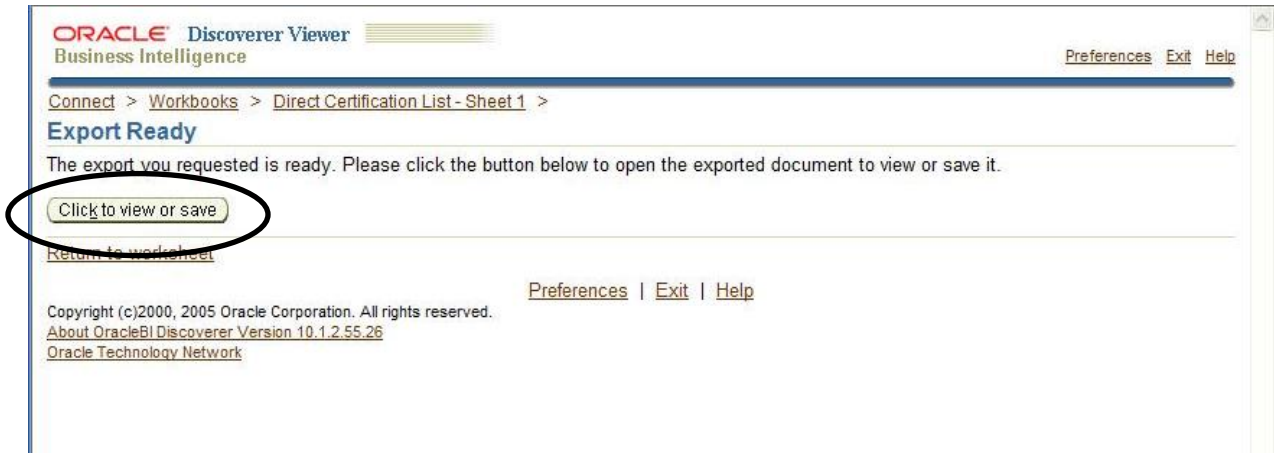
ORACLE Discoverer Viewer
Business Intelligence

Preferences Exit Help

Connect > Workbooks > Direct Certification List - Sheet 1 >

Export Ready

The export you requested is ready. Please click the button below to open the exported document to view or save it.

Click to view or save

Return to worksheet

Preferences | Exit | Help

Copyright (c)2000, 2005 Oracle Corporation. All rights reserved.
About OracleBI Discoverer Version 10.1.2.55.26
Oracle Technology Network